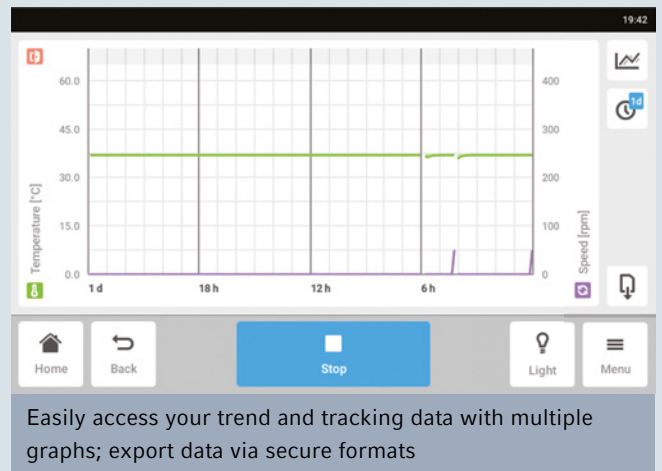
19:42

60.0
45.0
30.0
15.0
0.0

Temperature [°C]

400
300
200
100
0

Speed [rpm]

1 d
18 h
12 h
6 h

1d

Home
Back
Stop
Light
Menu

Easily access your trend and tracking data with multiple graphs; export data via secure formats